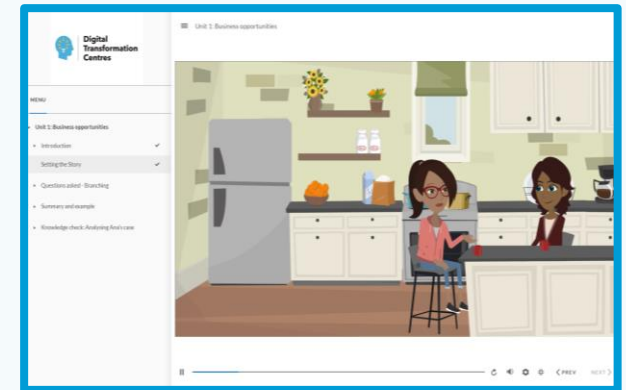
Digital Transformation Centres

Unit 1: Business opportunities

MENU

Unit 1: Business opportunities

Introduction

Setting the Story

Questions asked - Branching

Summary and example

Knowledge check: Analysing Ana's case

PREV

NEXT